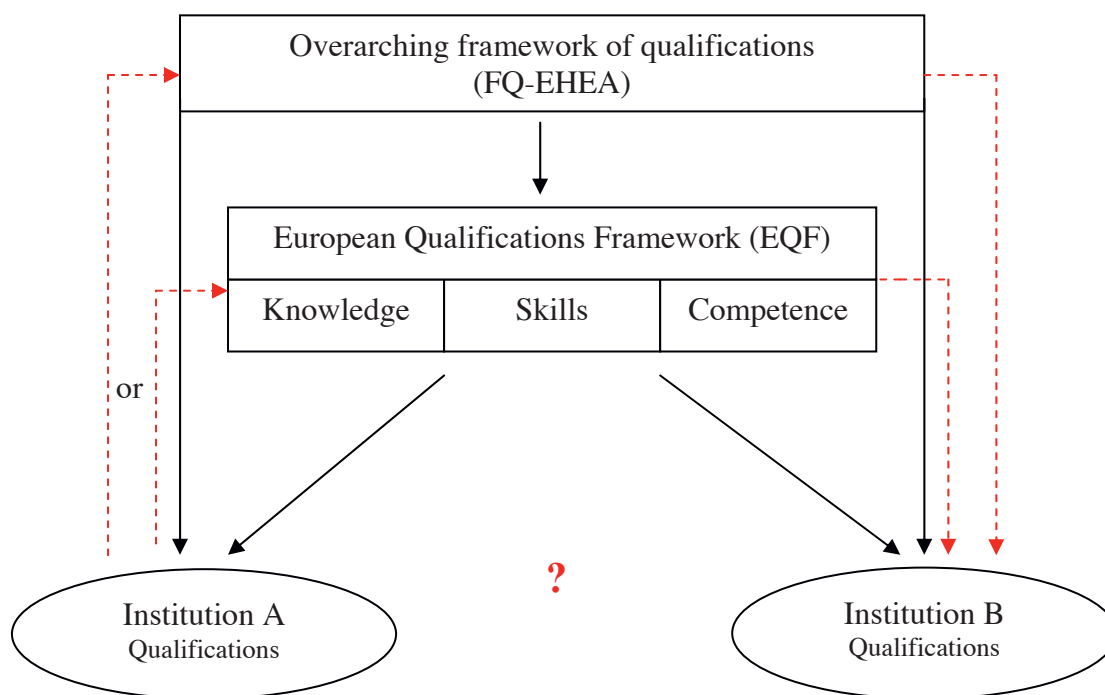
Overarching framework of qualifications (FQ-EHEA)

European Qualifications Framework (EQF)

| Knowledge | Skills | Competence |
|---|---|---|

or

?

Institution A
Qualifications

Institution B
Qualifications